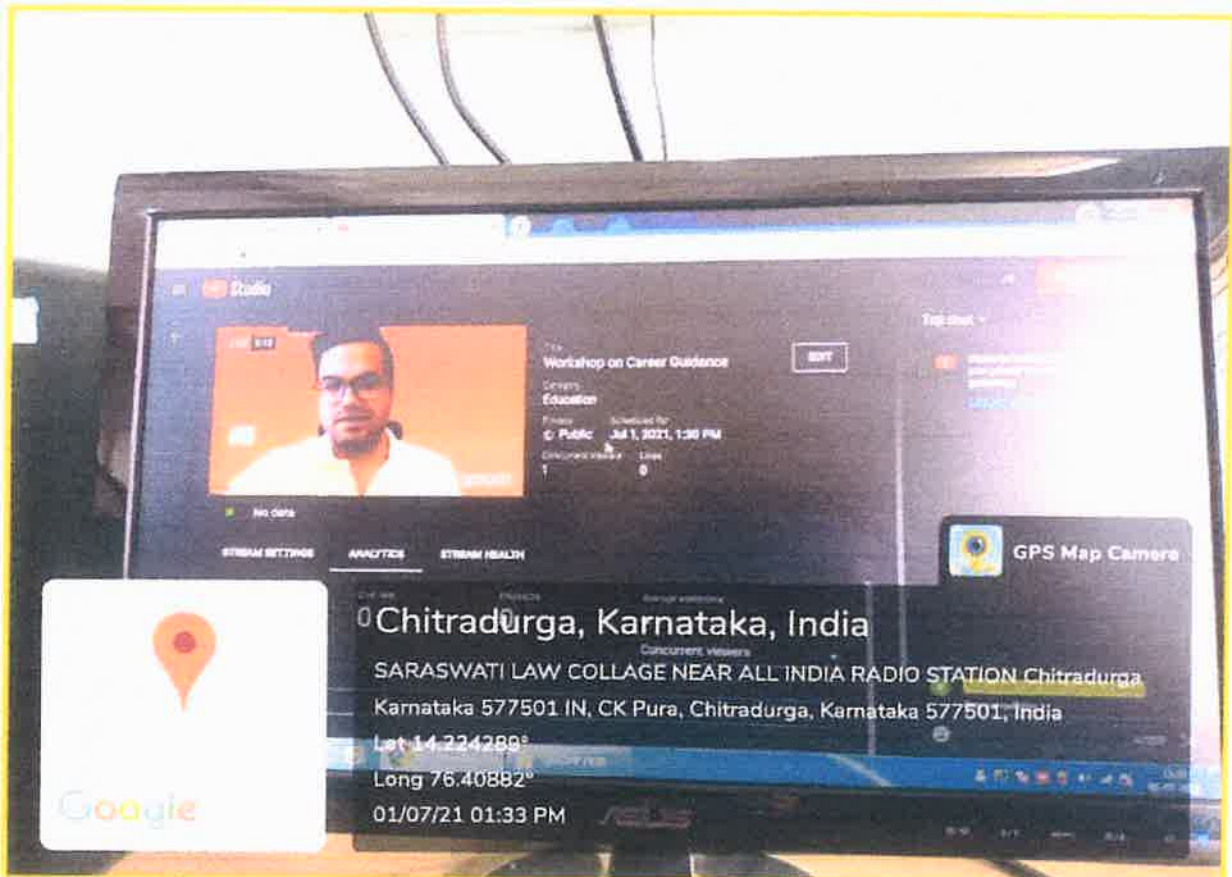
Studio

Title
Workshop on Career Guidance

EDIT

Category
Education

Privacy
Public

Scheduled for
Jul 1, 2021, 1:30 PM

Concurrent viewers
1

Likes
0

No data

STREAM SETTINGS
ANALYTICS
STREAM HEALTH

Top chat

GPS Map Camera

Chitradurga, Karnataka, India

Concurrent viewers

SARASWATI LAW COLLAGE NEAR ALL INDIA RADIO STATION Chitradurga Karnataka 577501 IN, CK Pura, Chitradurga, Karnataka 577501, India

Lat 14.224289°

Long 76.40882°

01/07/21 01:33 PM

Google

ASUS